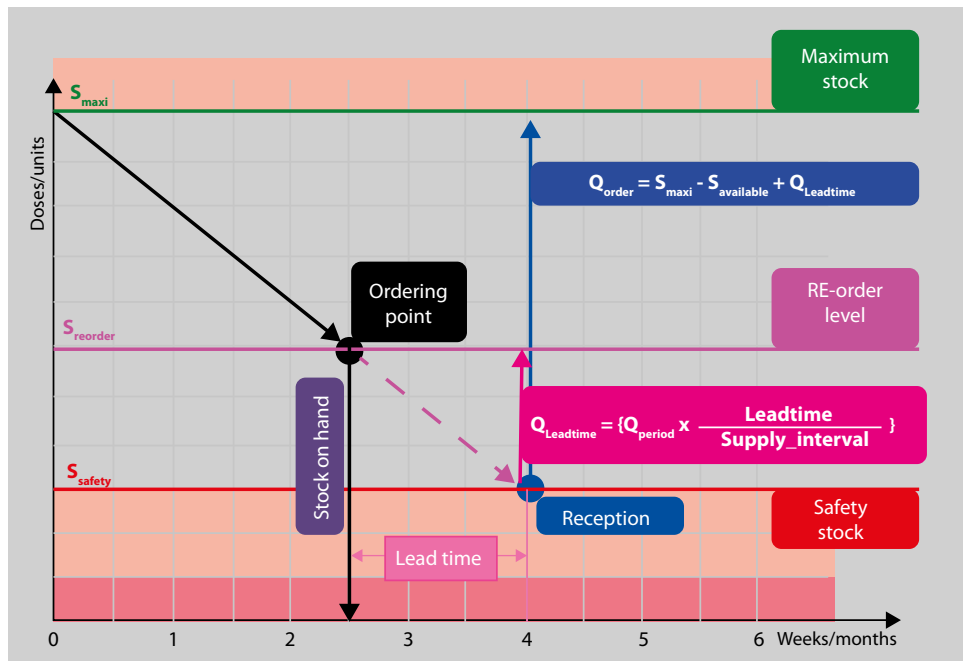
Maximum stock

$S_{maxi}$

Doses/units

$Q_{order} = S_{maxi} - S_{available} + Q_{Leadtime}$

Ordering point

RE-order level

$S_{reorder}$

Stock on hand

$Q_{Leadtime} = \{Q_{period} \times \frac{Leadtime}{Supply\_interval}\}$

$S_{safety}$

Reception

Safety stock

Lead time

0 1 2 3 4 5 6 Weeks/months